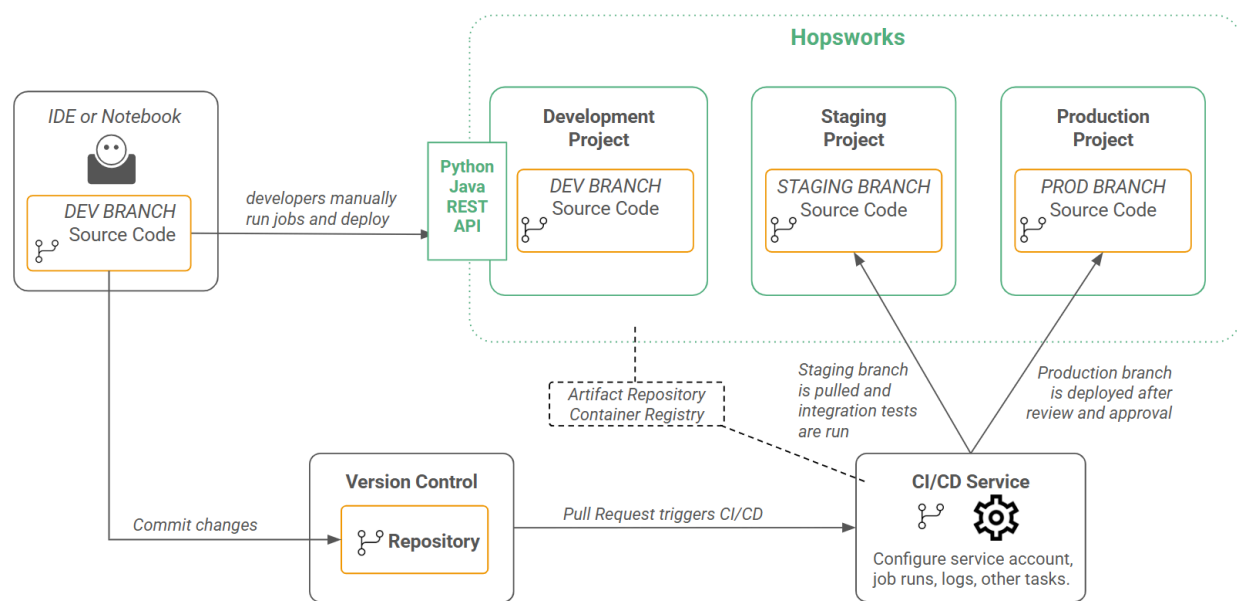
Hopsworks

IDE or Notebook

DEV BRANCH
Source Code

developers manually run jobs and deploy

Python
Java
REST
API

Development Project

DEV BRANCH
Source Code

Staging Project

STAGING BRANCH
Source Code

Production Project

PROD BRANCH
Source Code

Artifact Repository
Container Registry

Staging branch is pulled and integration tests are run

Production branch is deployed after review and approval

Commit changes

Version Control

Repository

Pull Request triggers CI/CD

CI/CD Service

Configure service account, job runs, logs, other tasks.